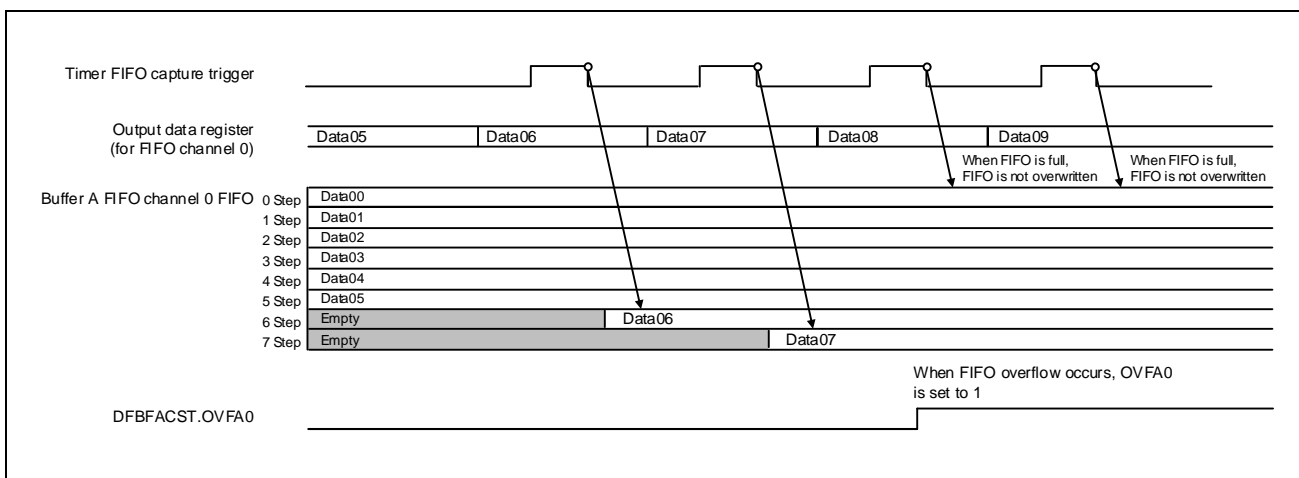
Timer FIFO capture trigger

Output data register
(for FIFO channel 0)

Data05 Data06 Data07 Data08 Data09

When FIFO is full, FIFO is not overwritten

When FIFO is full, FIFO is not overwritten

Buffer A FIFO channel 0 FIFO

0 Step Data00
1 Step Data01
2 Step Data02
3 Step Data03
4 Step Data04
5 Step Data05
6 Step Empty Data06
7 Step Empty Data07

When FIFO overflow occurs, OVFA0 is set to 1

DFBFACST.OVFA0